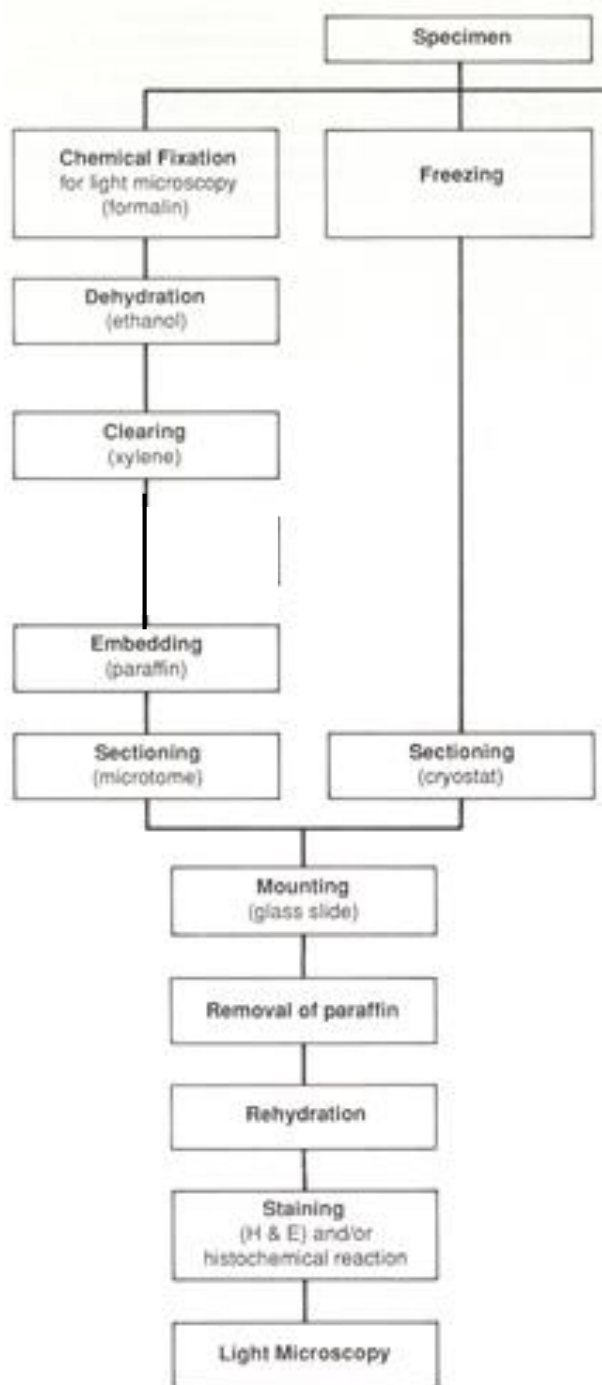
Specimen

Chemical Fixation
for light microscopy
(formalin)

Freezing

Dehydration
(ethanol)

Clearing
(xylene)

Embedding
(paraffin)

Sectioning
(microtome)

Sectioning
(cryostat)

Mounting
(glass slide)

Removal of paraffin

Rehydration

Staining
(H & E) and/or
histochemical reaction

Light Microscopy